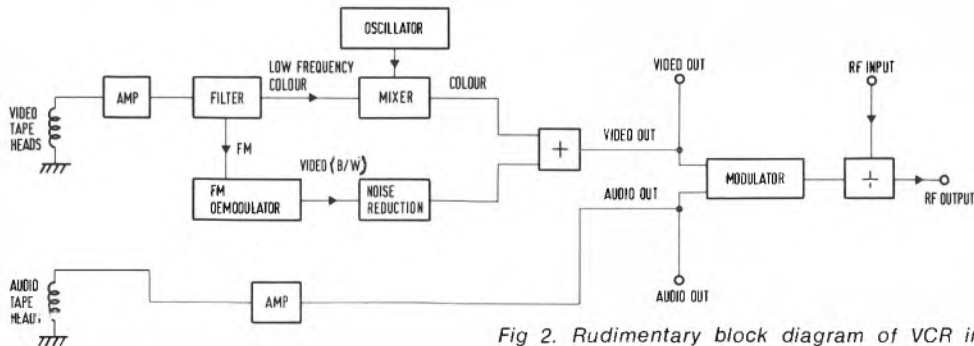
OSCILLATOR

LOW FREQUENCY COLOUR

VIDEO TAPE HEADS

AMP

FILTER

MIXER

COLOUR

VIDEO OUT

RF INPUT

FM

VIDEO (B/W)

+

VIDEO OUT

FM OEMODULATOR

NOISE REDUCTION

MODULATOR

+

RF OUTPUT

AUDIO OUT

AUDIO TAPE HEAD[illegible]

AMP

AUDIO OUT

Fig 2. Rudimentary block diagram of VCR i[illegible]